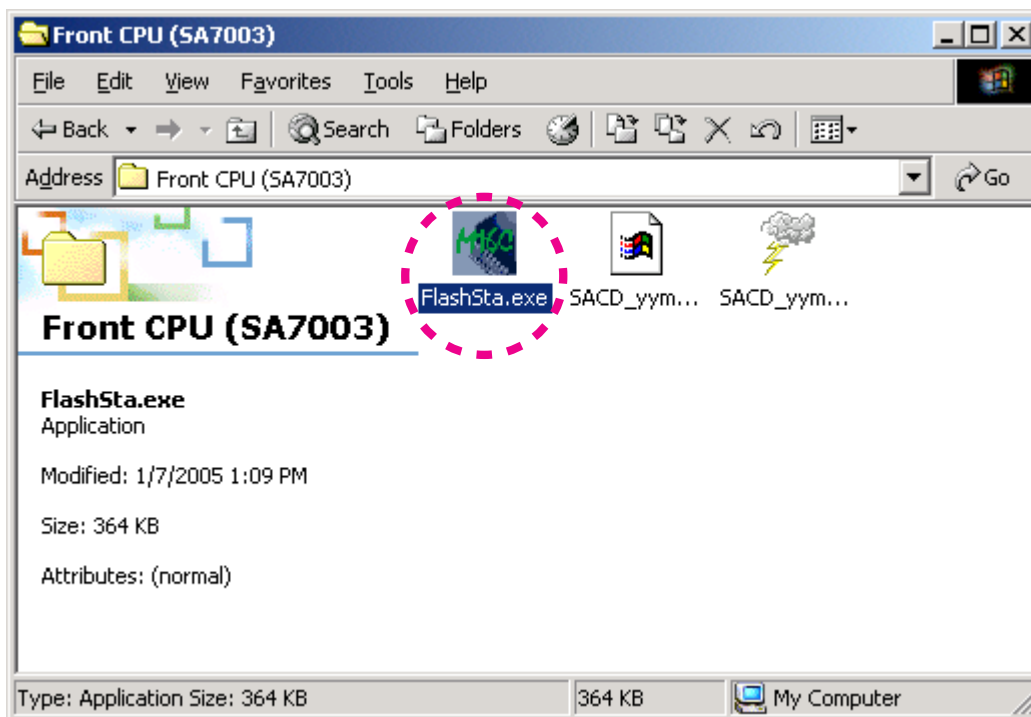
Front CPU (SA7003)

File Edit View Favorites Tools Help

Back Search Folders

Address Front CPU (SA7003) Go

Front CPU (SA7003)

FlashSta.exe SACD_yym... SACD_yym...

FlashSta.exe
Application

Modified: 1/7/2005 1:09 PM

Size: 364 KB

Attributes: (normal)

Type: Application Size: 364 KB | 364 KB | My Computer